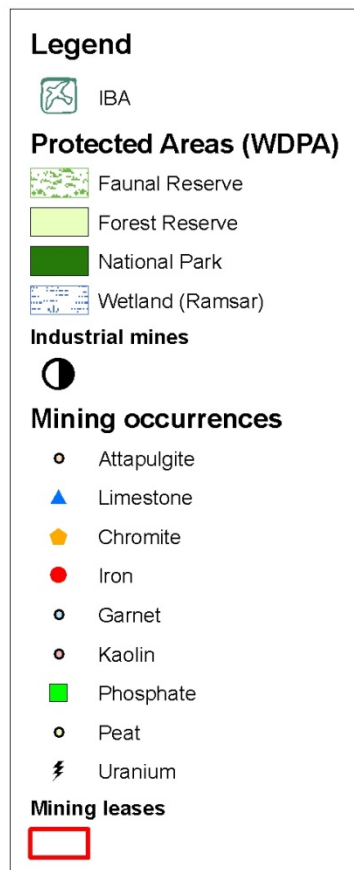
Legend

IBA

Protected Areas (WDPA)

Faunal Reserve

Forest Reserve

National Park

Wetland (Ramsar)

Industrial mines

Mining occurrences

Attapulgite

Limestone

Chromite

Iron

Garnet

Kaolin

Phosphate

Peat

Uranium

Mining leases